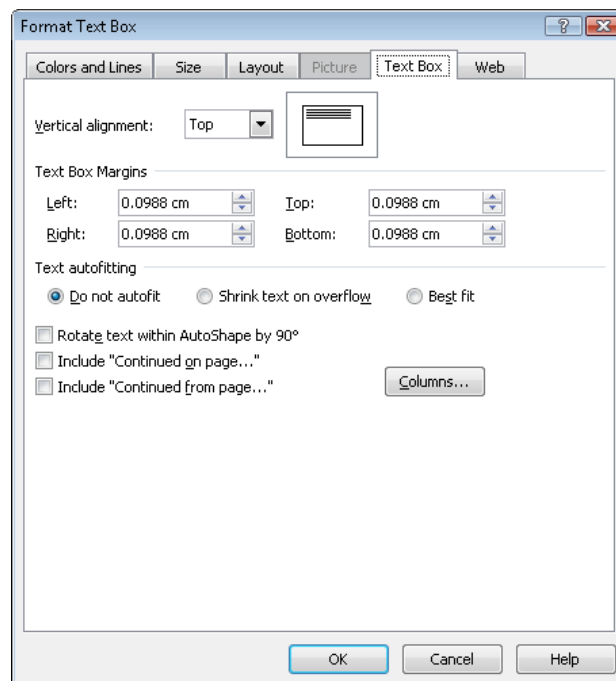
Format Text Box

?

Colors and Lines
Size
Layout
Picture
Text Box
Web

Vertical alignment: Top

Text Box Margins

Left: 0.0988 cm
Top: 0.0988 cm
Right: 0.0988 cm
Bottom: 0.0988 cm

Text autofitting

Do not autofit
Shrink text on overflow
Best fit

Rotate text within AutoShape by 90°
Include "Continued on page..."
Include "Continued from page..."

Columns...

OK
Cancel
Help